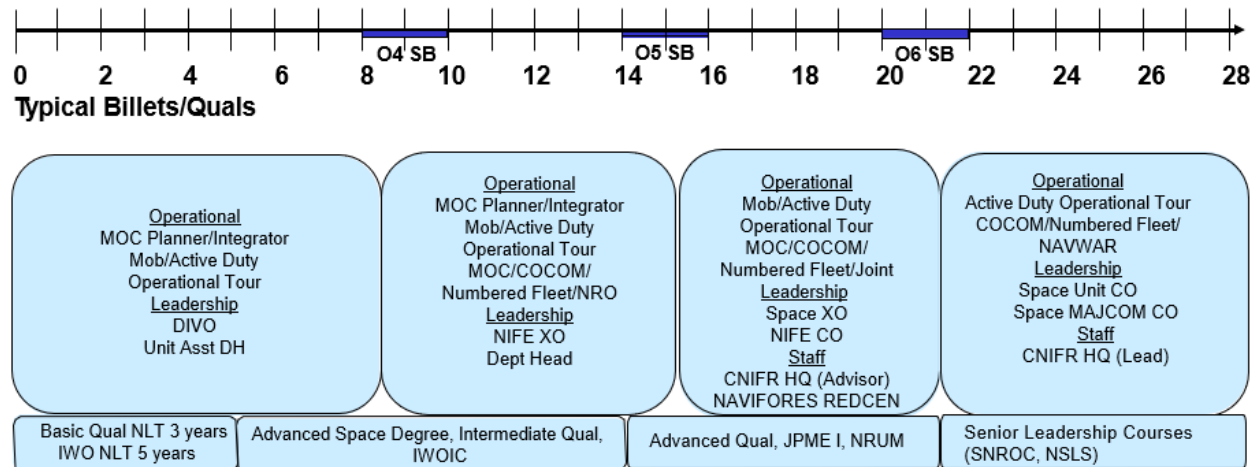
O4 SB
O5 SB
O6 SB

0 2 4 6 8 10 12 14 16 18 20 22 24 26 28

Typical Billets/Quals

Operational
MOC Planner/Integrator
Mob/Active Duty
Operational Tour
Leadership
DIVO
Unit Asst DH

Operational
MOC Planner/Integrator
Mob/Active Duty
Operational Tour
MOC/COCOM/
Numbered Fleet/NRO
Leadership
NIFE XO
Dept Head

Operational
Mob/Active Duty
Operational Tour
MOC/COCOM/
Numbered Fleet/Joint
Leadership
Space XO
NIFE CO
Staff
CNIFR HQ (Advisor)
NAVIFORES REDCEN

Operational
Active Duty Operational Tour
COCOM/Numbered Fleet/
NAVWAR
Leadership
Space Unit CO
Space MAJCOM CO
Staff
CNIFR HQ (Lead)

Basic Qual NLT 3 years
IWO NLT 5 years

Advanced Space Degree, Intermediate Qual, IWOIC

Advanced Qual, JPME I, NRUM

Senior Leadership Courses (SNROC, NSLS)